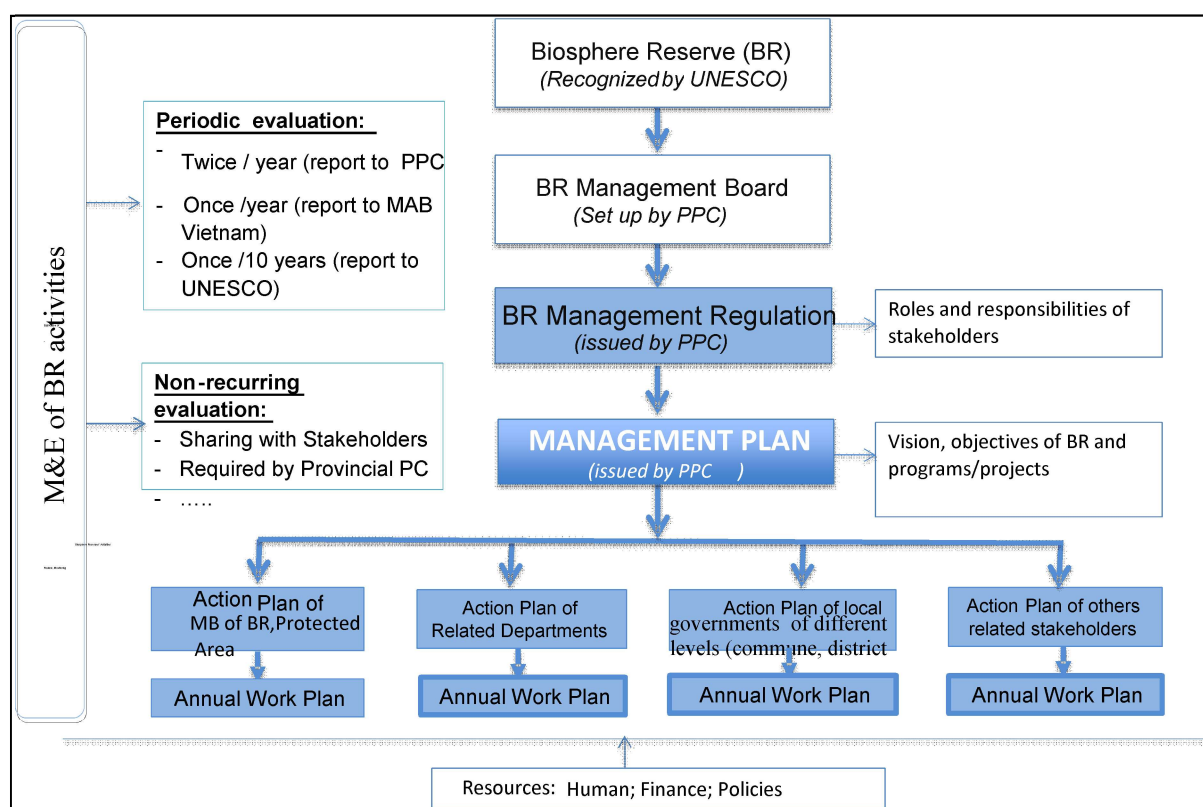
M&E of BR activities

Biosphere Reserve (BR)
(Recognized by UNESCO)

BR Management Board
(Set up by PPC)

BR Management Regulation
(issued by PPC)

Roles and responsibilities of stakeholders

MANAGEMENT PLAN
(issued by PPC )

Vision, objectives of BR and programs/projects

Periodic evaluation:
- Twice / year (report to PPC
- Once /year (report to MAB Vietnam)
- Once /10 years (report to UNESCO)

Non-recurring evaluation:
- Sharing with Stakeholders
- Required by Provincial PC
- …..

Action Plan of MB of BR,Protected Area

Annual Work Plan

Action Plan of Related Departments

Annual Work Plan

Action Plan of local governments of different levels (commune, district

Annual Work Plan

Action Plan of others related stakeholders

Annual Work Plan

Resources: Human; Finance; Policies